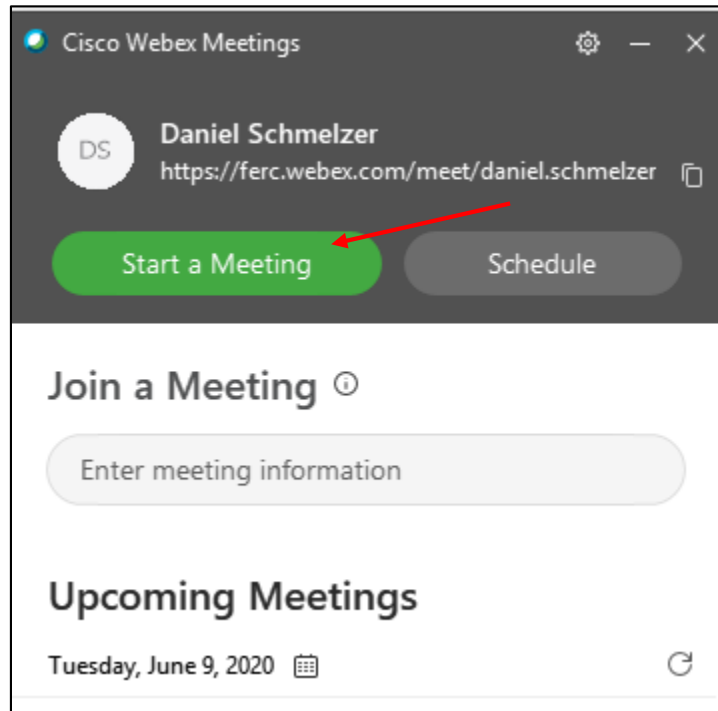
Cisco Webex Meetings

DS

Daniel Schmelzer

https://ferc.webex.com/meet/daniel.schmelzer

Start a Meeting

Schedule

Join a Meeting

Enter meeting information

Upcoming Meetings

Tuesday, June 9, 2020